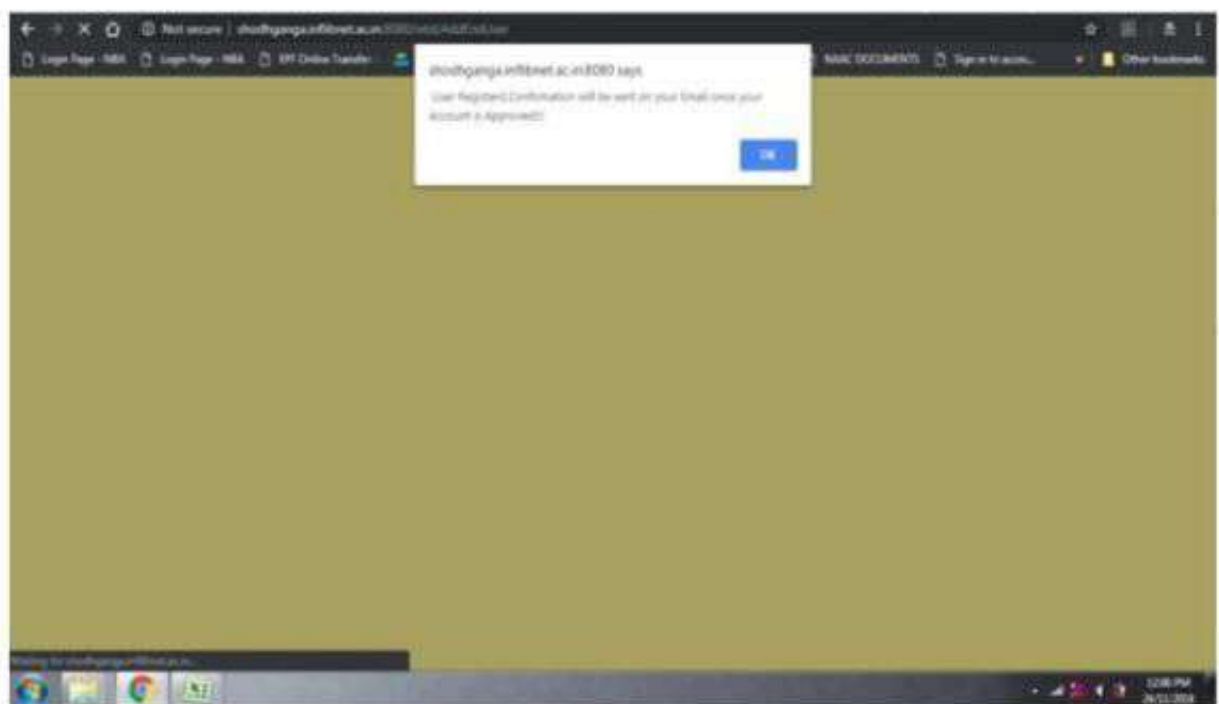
Not secure | shodhganga.inflibnet.ac.in:8080/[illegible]

Login Page - NBA
Login Page - NBA
EPF Online Transfer
NAAC DOCUMENTS
Sign in to accou...
Other bookmarks

shodhganga.inflibnet.ac.in:8080 says
User Registerd.Confirmation will be sent on your Email once your Account is Approved!!

OK

Waiting for shodhganga.inflibnet.ac.in...

12:08 PM
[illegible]